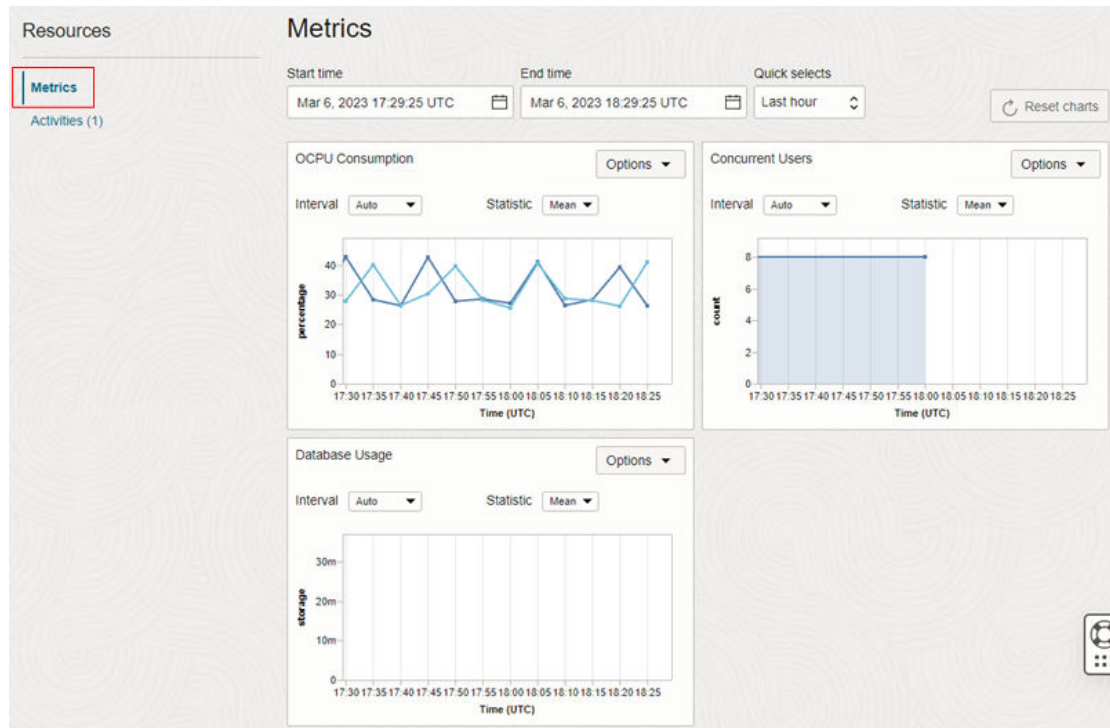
Resources

Metrics

Activities (1)

Metrics

Start time

Mar 6, 2023 17:29:25 UTC

End time

Mar 6, 2023 18:29:25 UTC

Quick selects

Last hour

Reset charts

OCPU Consumption

Options

Interval Auto

Statistic Mean

40
30
20
10
0

percentage

17:30 17:35 17:40 17:45 17:50 17:55 18:00 18:05 18:10 18:15 18:20 18:25

Time (UTC)

Concurrent Users

Options

Interval Auto

Statistic Mean

8
6
4
2
0

count

17:30 17:35 17:40 17:45 17:50 17:55 18:00 18:05 18:10 18:15 18:20 18:25

Time (UTC)

Database Usage

Options

Interval Auto

Statistic Mean

30m
20m
10m
0

storage

17:30 17:35 17:40 17:45 17:50 17:55 18:00 18:05 18:10 18:15 18:20 18:25

Time (UTC)